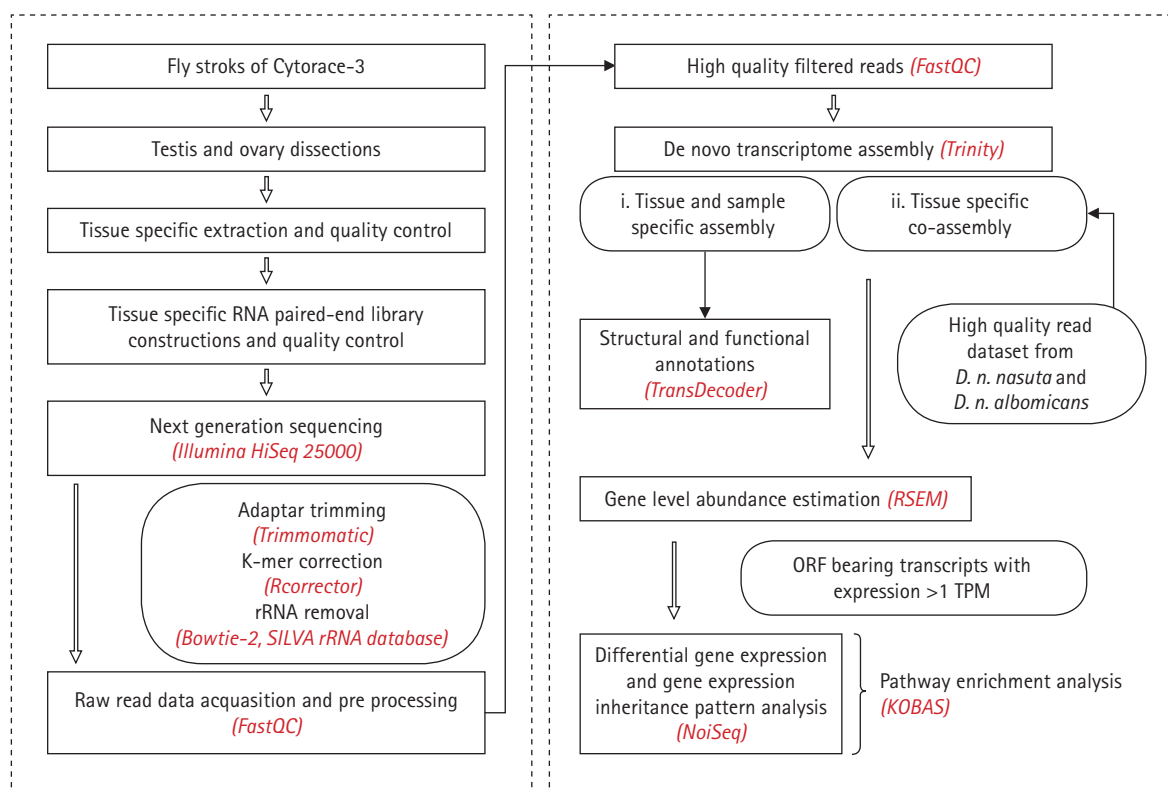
Fly stroks of Cytorace-3

Testis and ovary dissections

Tissue specific extraction and quality control

Tissue specific RNA paired-end library constructions and quality control

Next generation sequencing (Illumina HiSeq 25000)

Adaptar trimming (Trimmomatic)
K-mer correction (Rcorrector)
rRNA removal (Bowtie-2, SILVA rRNA database)

Raw read data acquasition and pre processing (FastQC)

High quality filtered reads (FastQC)

De novo transcriptome assembly (Trinity)

i. Tissue and sample specific assembly

ii. Tissue specific co-assembly

Structural and functional annotations (TransDecoder)

High quality read dataset from D. n. nasuta and D. n. albomicans

Gene level abundance estimation (RSEM)

ORF bearing transcripts with expression >1 TPM

Differential gene expression and gene expression inheritance pattern analysis (NoiSeq)

Pathway enrichment analysis (KOBAS)